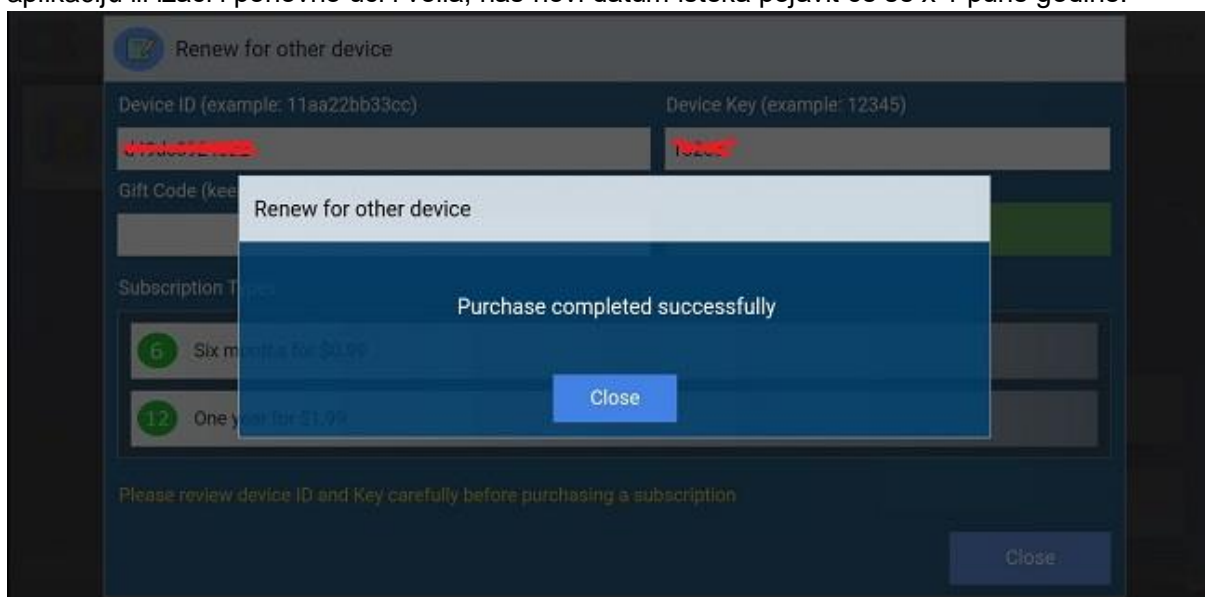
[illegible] aplikaciju ili izađi i ponovno uđi i voila, naš novi datum isteka pojavit će se x 1 puno godine.

Renew for other device

Device ID (example: 11aa22bb33cc)

Device Key (example: 12345)

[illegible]

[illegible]

Gift Code (kee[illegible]

Subscription T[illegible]

6 Six m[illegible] for $0.99

12 One y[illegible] for $1.99

Please review device ID and Key carefully before purchasing a subscription

Close

Renew for other device

Purchase completed successfully

Close